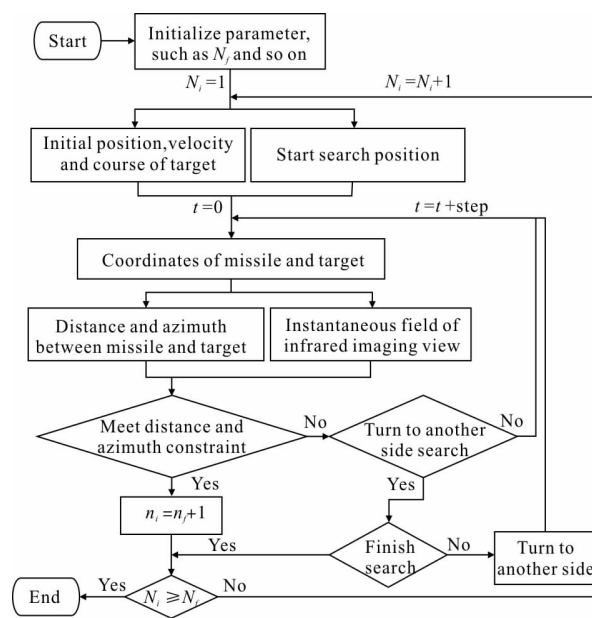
Start

Initialize parameter, such as $N_f$ and so on

$N_i = 1$

$N_i = N_i + 1$

Initial position,velocity and course of target

Start search position

$t = 0$

$t = t + \text{step}$

Coordinates of missile and target

Distance and azimuth between missile and target

Instantaneous field of infrared imaging view

Meet distance and azimuth constraint

No

Turn to another side search

No

Yes

Yes

$n_i = n_f + 1$

Yes

Finish search

No

Turn to another side

End

Yes

$N_i \geqslant N_f$

No